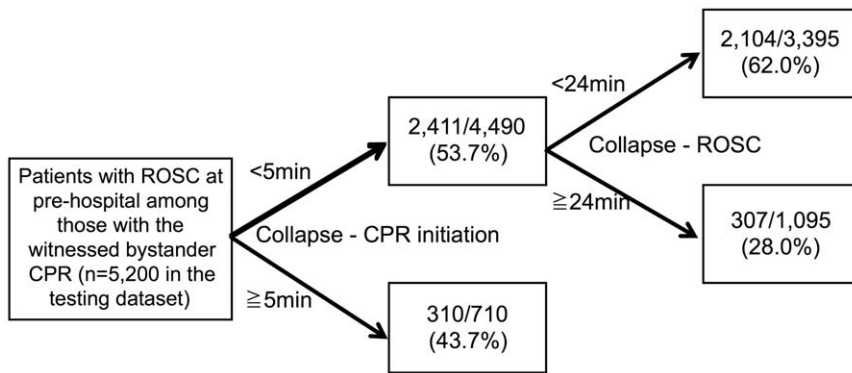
Patients with ROSC at pre-hospital among those with the witnessed bystander CPR (n=5,200 in the testing dataset)

<5min

Collapse - CPR initiation

≧5min

2,411/4,490 (53.7%)

310/710 (43.7%)

<24min

Collapse - ROSC

≧24min

2,104/3,395 (62.0%)

307/1,095 (28.0%)